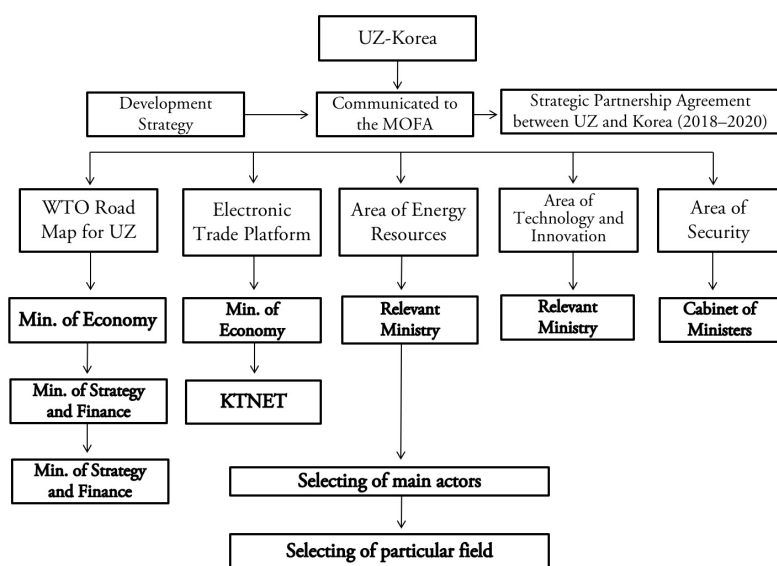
UZ-Korea

Development Strategy

Communicated to the MOFA

Strategic Partnership Agreement between UZ and Korea (2018–2020)

WTO Road Map for UZ

Electronic Trade Platform

Area of Energy Resources

Area of Technology and Innovation

Area of Security

Min. of Economy

Min. of Economy

Relevant Ministry

Relevant Ministry

Cabinet of Ministers

Min. of Strategy and Finance

KTNET

Min. of Strategy and Finance

Selecting of main actors

Selecting of particular field